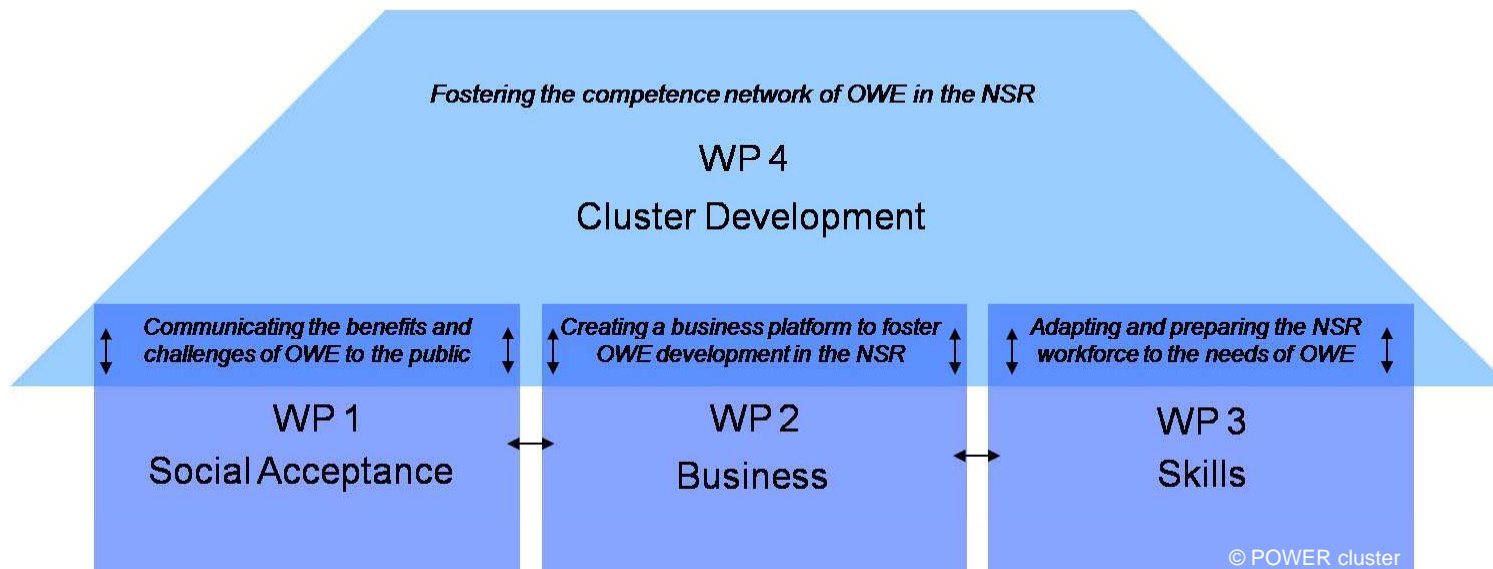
Fostering the competence network of OWE in the NSR

WP 4

Cluster Development

Communicating the benefits and challenges of OWE to the public

Creating a business platform to foster OWE development in the NSR

Adapting and preparing the NSR workforce to the needs of OWE

WP 1
Social Acceptance

WP 2
Business

WP 3
Skills

© POWER cluster